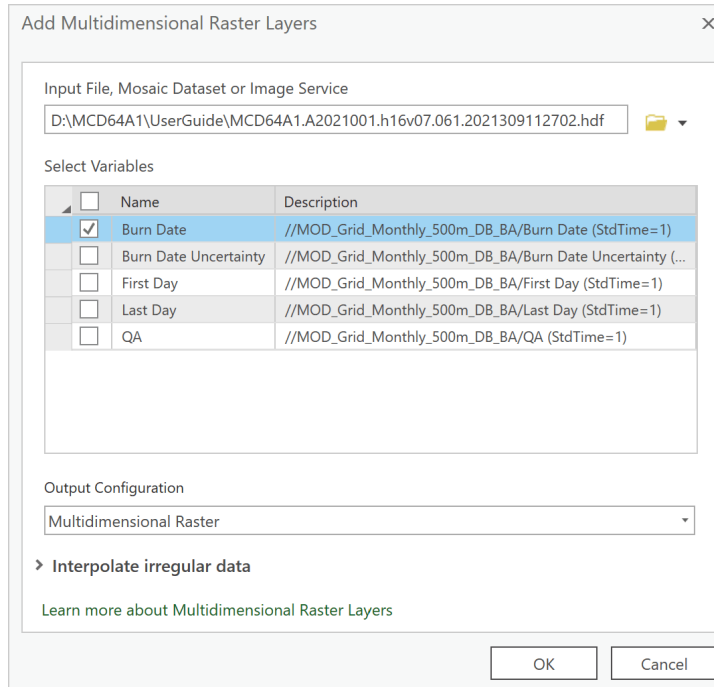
Add Multidimensional Raster Layers

Input File, Mosaic Dataset or Image Service

D:\MCD64A1\UserGuide\MCD64A1.A2021001.h16v07.061.2021309112702.hdf

Select Variables

| | Name | Description |
|---|---|---|
| ☑ | Burn Date | //MOD_Grid_Monthly_500m_DB_BA/Burn Date (StdTime=1) |
| ☐ | Burn Date Uncertainty | //MOD_Grid_Monthly_500m_DB_BA/Burn Date Uncertainty (... |
| ☐ | First Day | //MOD_Grid_Monthly_500m_DB_BA/First Day (StdTime=1) |
| ☐ | Last Day | //MOD_Grid_Monthly_500m_DB_BA/Last Day (StdTime=1) |
| ☐ | QA | //MOD_Grid_Monthly_500m_DB_BA/QA (StdTime=1) |

Output Configuration

Multidimensional Raster

Interpolate irregular data

Learn more about Multidimensional Raster Layers

OK

Cancel